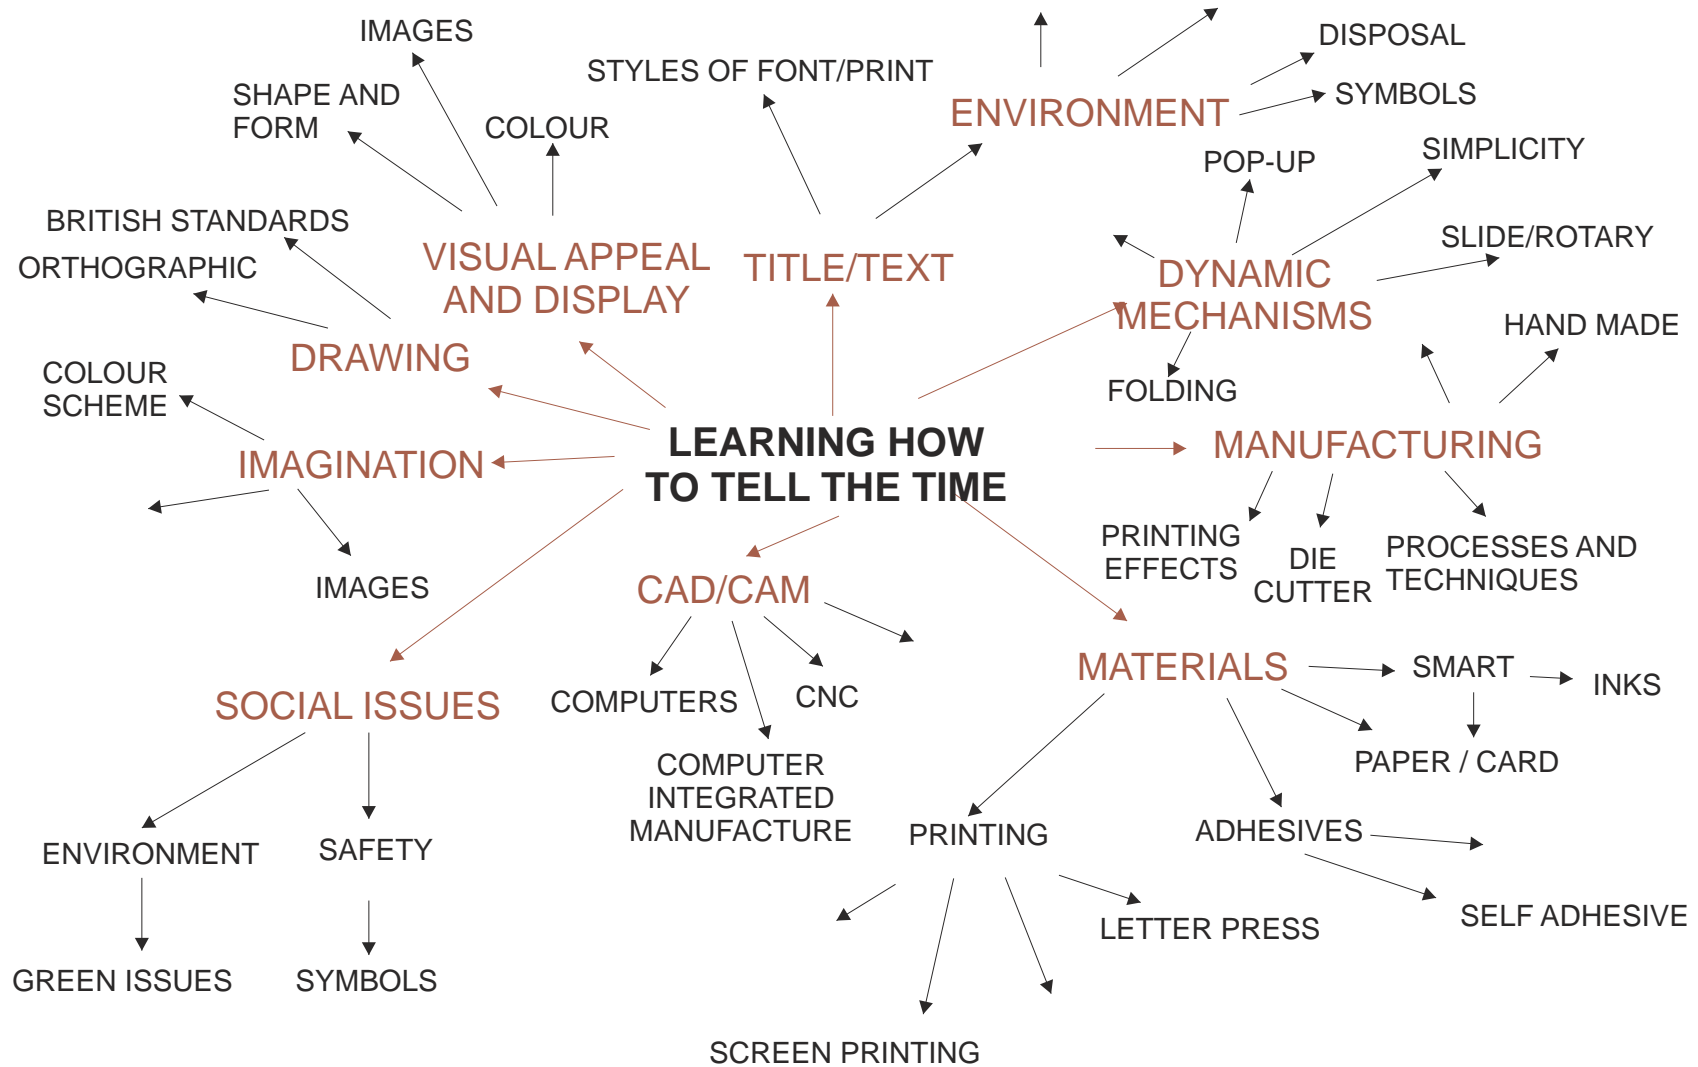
LEARNING HOW TO TELL THE TIME

VISUAL APPEAL AND DISPLAY

IMAGES

SHAPE AND FORM

COLOUR

TITLE/TEXT

STYLES OF FONT/PRINT

ENVIRONMENT

DISPOSAL

SYMBOLS

DYNAMIC MECHANISMS

POP-UP

SIMPLICITY

SLIDE/ROTARY

FOLDING

DRAWING

BRITISH STANDARDS

ORTHOGRAPHIC

IMAGINATION

COLOUR SCHEME

IMAGES

MANUFACTURING

HAND MADE

PRINTING EFFECTS

DIE CUTTER

PROCESSES AND TECHNIQUES

CAD/CAM

COMPUTERS

CNC

COMPUTER INTEGRATED MANUFACTURE

SOCIAL ISSUES

ENVIRONMENT

SAFETY

GREEN ISSUES

SYMBOLS

MATERIALS

SMART

INKS

PAPER / CARD

PRINTING

ADHESIVES

LETTER PRESS

SELF ADHESIVE

SCREEN PRINTING